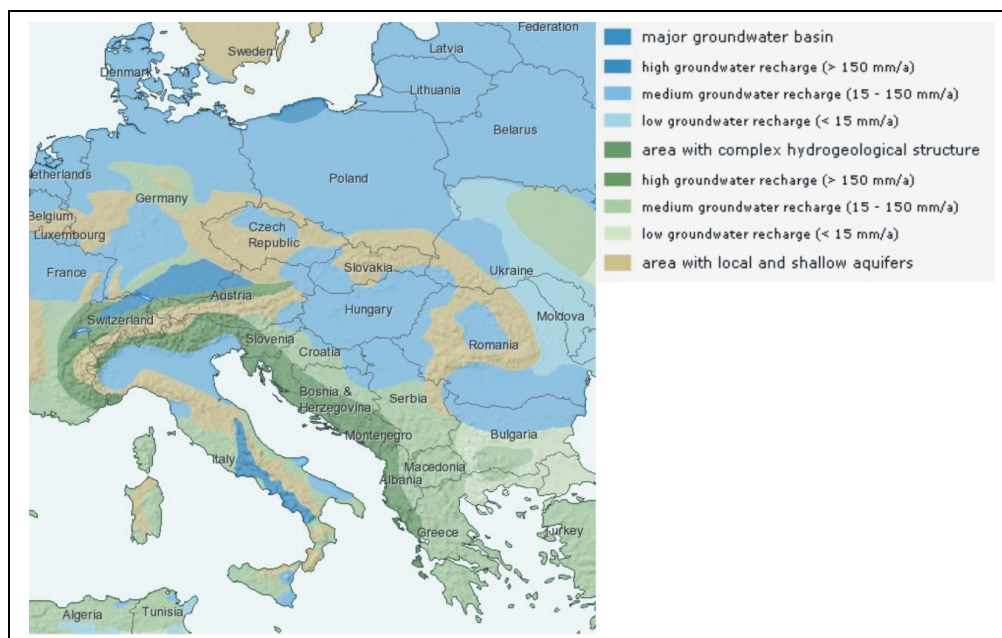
Federation
Sweden
Latvia
Denmark
Lithuania
Belarus
Netherlands
Poland
Germany
Belgium
Luxembourg
Czech Republic
France
Slovakia
Ukraine
Austria
Hungary
Moldova
Switzerland
Slovenia
Croatia
Romania
Bosnia & Herzegovina
Serbia
Montenegro
Bulgaria
Italy
Macedonia
Albania
Greece
Turkey
Algeria
Tunisia

major groundwater basin
high groundwater recharge (> 150 mm/a)
medium groundwater recharge (15 - 150 mm/a)
low groundwater recharge (< 15 mm/a)
area with complex hydrogeological structure
high groundwater recharge (> 150 mm/a)
medium groundwater recharge (15 - 150 mm/a)
low groundwater recharge (< 15 mm/a)
area with local and shallow aquifers